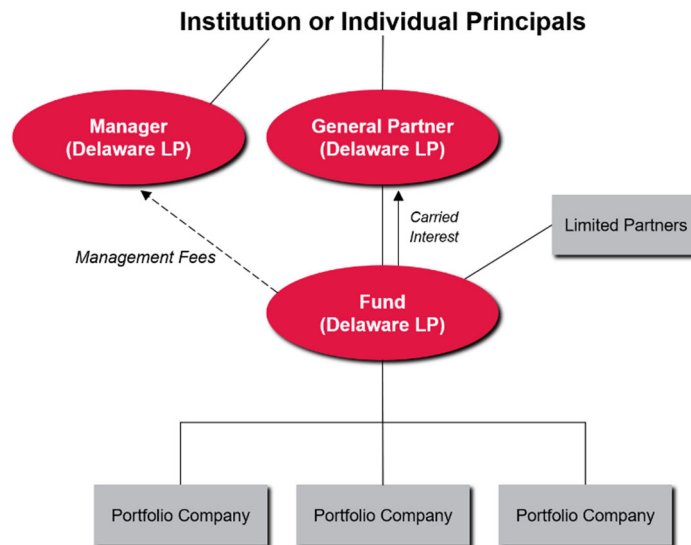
Institution or Individual Principals

Manager
(Delaware LP)

General Partner
(Delaware LP)

Carried Interest

Limited Partners

Management Fees

Fund
(Delaware LP)

Portfolio Company

Portfolio Company

Portfolio Company